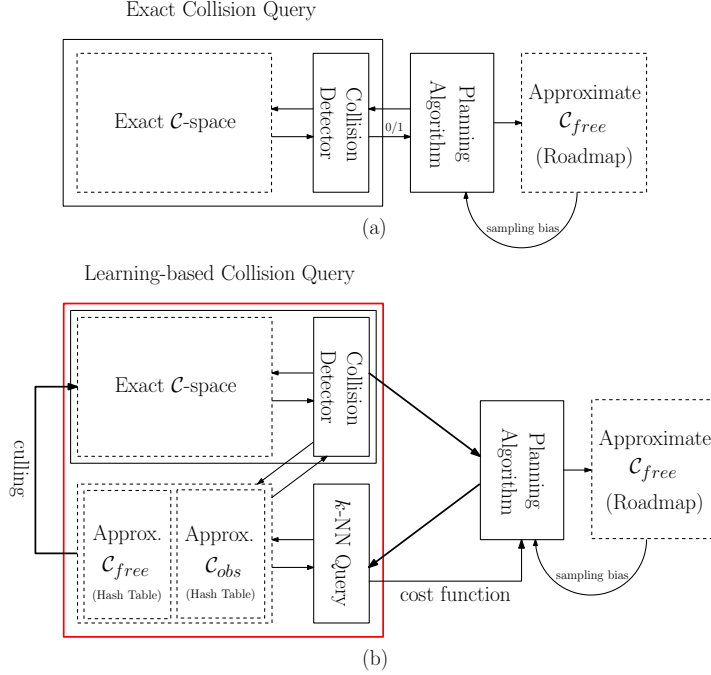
Exact Collision Query

Exact $\mathcal{C}$-space

Collision Detector

0/1

Planing Algorithm

Approximate $\mathcal{C}_{free}$ (Roadmap)

sampling bias

(a)

Learning-based Collision Query

culling

Exact $\mathcal{C}$-space

Collision Detector

Approx. $\mathcal{C}_{free}$ (Hash Table)

Approx. $\mathcal{C}_{obs}$ (Hash Table)

$k$-NN Query

cost function

Planing Algorithm

Approximate $\mathcal{C}_{free}$ (Roadmap)

sampling bias

(b)